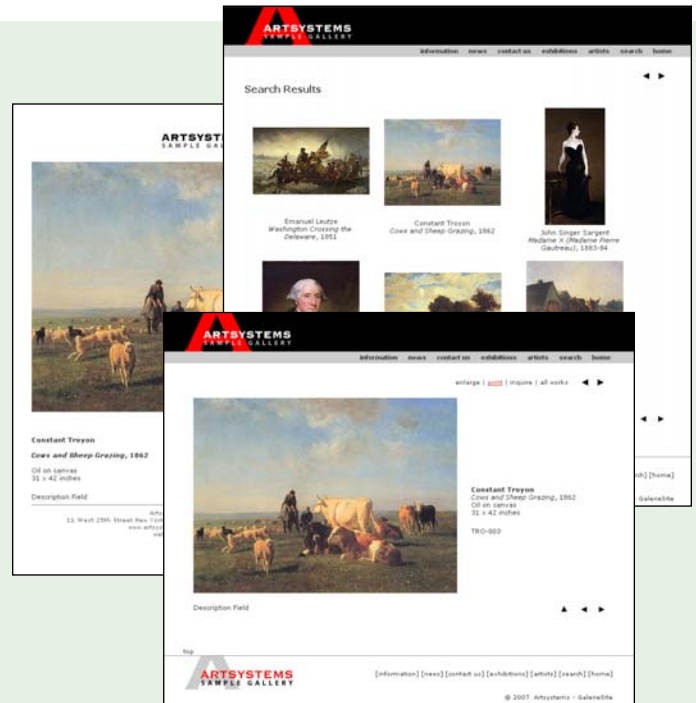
ARTSYSTEMS
SAMPLE GALLERY

information news contact us exhibitions artists search home

Search Results

Emanuel Leutze
*Washington Crossing the Delaware*, 1851

Constant Troyon
*Cows and Sheep Grazing*, 1862

John Singer Sargent
*Madame X (Madame Pierre Gautreau)*, 1883-84

[home]

GalerieSite

ARTSYS
SAMPLE GALL

Constant Troyon
*Cows and Sheep Grazing*, 1862

Oil on canvas
31 x 42 inches

Description Field

Arts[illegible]
11 West 25th Street New York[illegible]
www.artsys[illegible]

ARTSYSTEMS
SAMPLE GALLERY

information news contact us exhibitions artists search home

enlarge | print | inquire | all works

Constant Troyon
*Cows and Sheep Grazing*, 1862
Oil on canvas
31 x 42 inches

TRO-003

Description Field

top

ARTSYSTEMS
SAMPLE GALLERY

[information] [news] [contact us] [exhibitions] [artists] [search] [home]

© 2007 Artsystems - GalerieSite